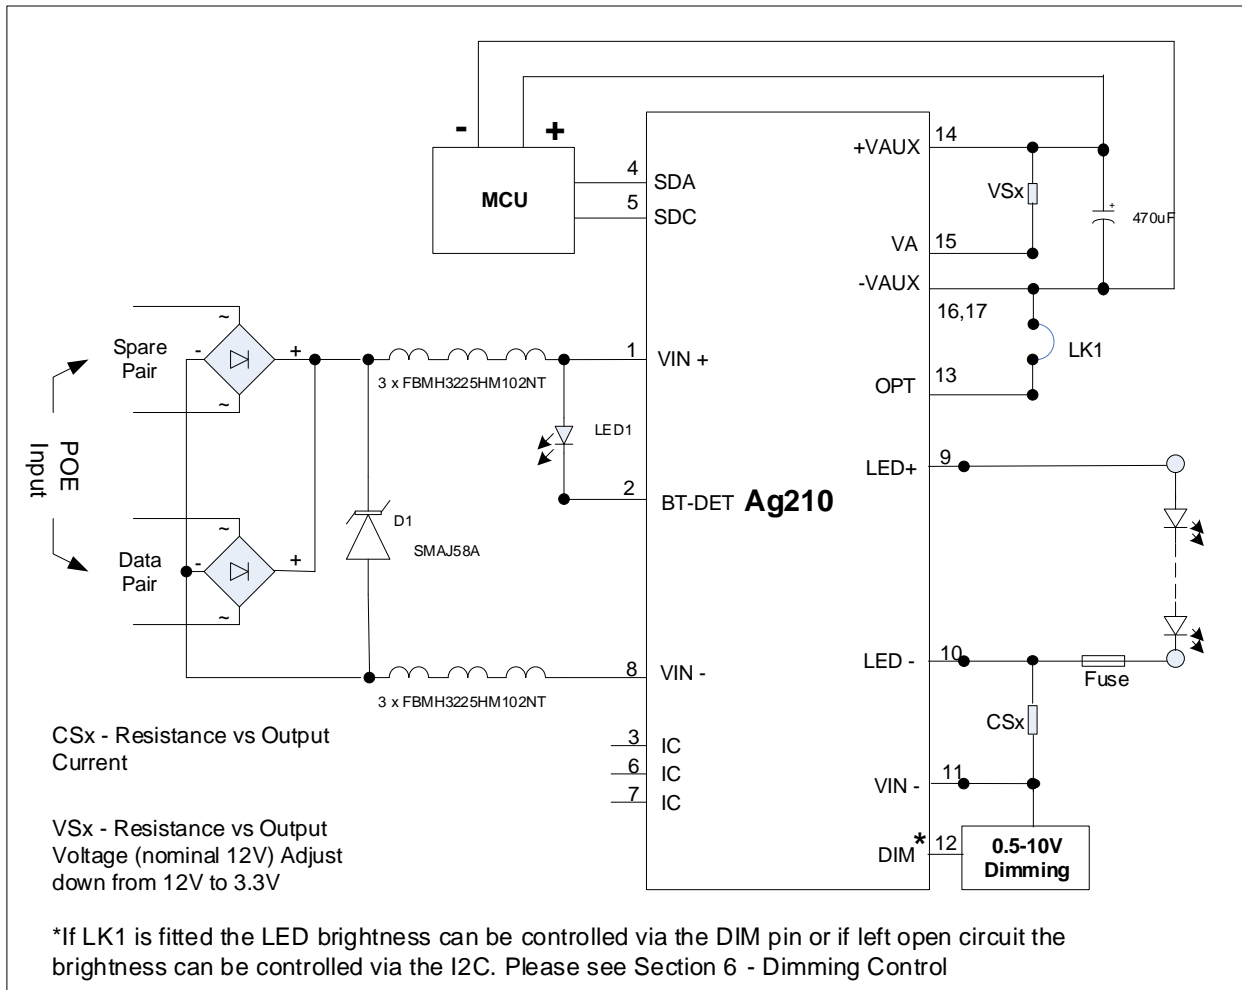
- +
MCU
4 SDA
5 SDC
+VAUX 14
VSx
470uF
VA 15
-VAUX
16,17
LK1
OPT 13
Spare Pair
~ - + ~
3 x FBMH3225HM102NT
1 VIN +
LED1
POE Input
2 BT-DET
Ag210
LED+ 9
D1
SMAJ58A
Data Pair
~ - + ~
8 VIN -
3 x FBMH3225HM102NT
LED - 10
Fuse
CSx
CSx - Resistance vs Output Current
3 IC
6 IC
7 IC
VIN - 11
VSx - Resistance vs Output Voltage (nominal 12V) Adjust down from 12V to 3.3V
DIM* 12
0.5-10V Dimming

*If LK1 is fitted the LED brightness can be controlled via the DIM pin or if left open circuit the brightness can be controlled via the I2C. Please see Section 6 - Dimming Control